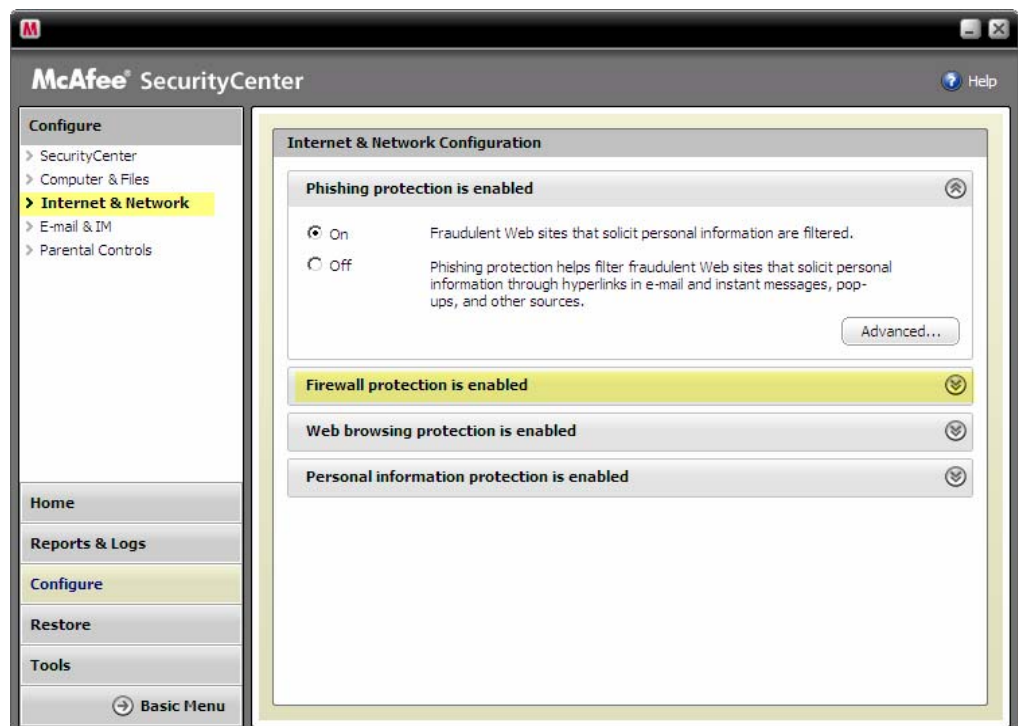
M

McAfee SecurityCenter

Help

Configure

SecurityCenter
Computer & Files
Internet & Network
E-mail & IM
Parental Controls

Home

Reports & Logs

Configure

Restore

Tools

Basic Menu

Internet & Network Configuration

Phishing protection is enabled

On

Fraudulent Web sites that solicit personal information are filtered.

Off

Phishing protection helps filter fraudulent Web sites that solicit personal information through hyperlinks in e-mail and instant messages, pop-ups, and other sources.

Advanced...

Firewall protection is enabled

Web browsing protection is enabled

Personal information protection is enabled